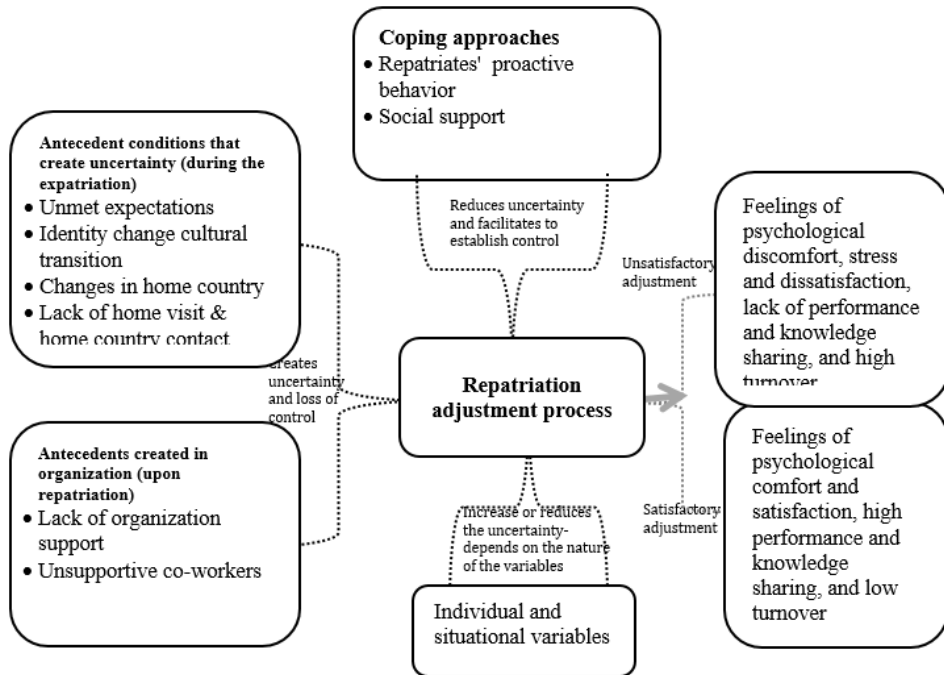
Coping approaches
• Repatriates' proactive behavior
• Social support

Antecedent conditions that create uncertainty (during the expatriation)
• Unmet expectations
• Identity change cultural transition
• Changes in home country
• Lack of home visit & home country contact

Reduces uncertainty and facilitates to establish control

Unsatisfactory adjustment

Feelings of psychological discomfort, stress and dissatisfaction, lack of performance and knowledge sharing, and high turnover

Creates uncertainty and loss of control

Repatriation adjustment process

Antecedents created in organization (upon repatriation)
• Lack of organization support
• Unsupportive co-workers

Increase or reduces the uncertainty- depends on the nature of the variables

Satisfactory adjustment

Feelings of psychological comfort and satisfaction, high performance and knowledge sharing, and low turnover

Individual and situational variables